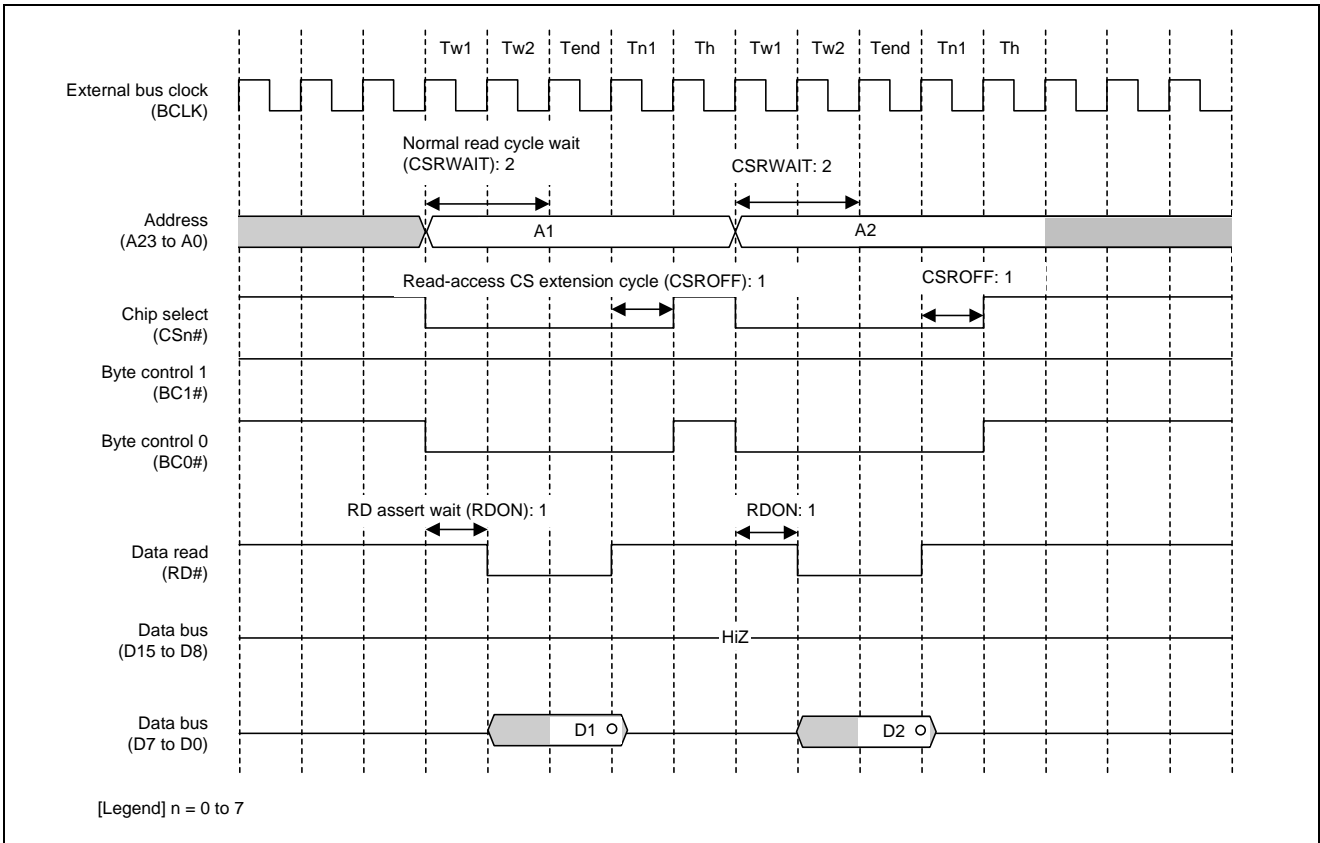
Tw1 Tw2 Tend Tn1 Th Tw1 Tw2 Tend Tn1 Th

External bus clock (BCLK)

Normal read cycle wait (CSRWAIT): 2

CSRWAIT: 2

Address (A23 to A0)

A1

A2

Read-access CS extension cycle (CSROFF): 1

CSROFF: 1

Chip select (CSn#)

Byte control 1 (BC1#)

Byte control 0 (BC0#)

RD assert wait (RDON): 1

RDON: 1

Data read (RD#)

Data bus (D15 to D8)

HiZ

Data bus (D7 to D0)

D1

D2

[Legend] n = 0 to 7